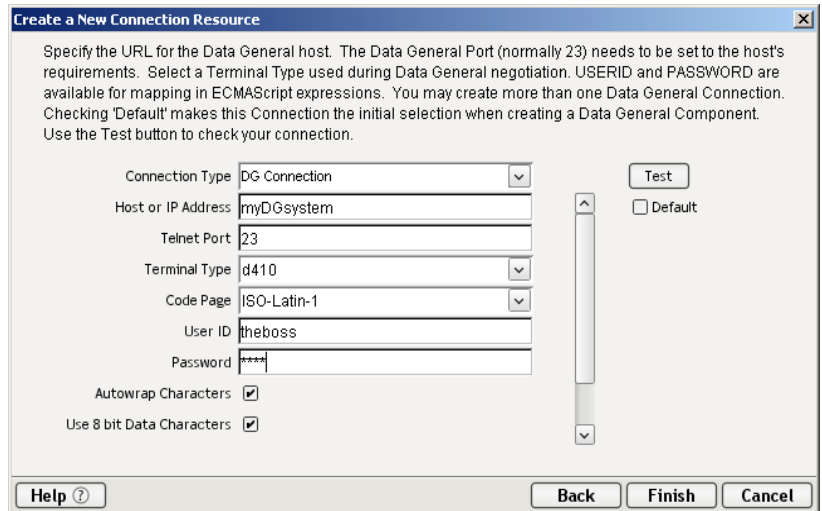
Create a New Connection Resource

Specify the URL for the Data General host. The Data General Port (normally 23) needs to be set to the host's requirements. Select a Terminal Type used during Data General negotiation. USERID and PASSWORD are available for mapping in ECMAScript expressions. You may create more than one Data General Connection. Checking 'Default' makes this Connection the initial selection when creating a Data General Component. Use the Test button to check your connection.

Connection Type DG Connection
Host or IP Address myDGsystem
Telnet Port 23
Terminal Type d410
Code Page ISO-Latin-1
User ID theboss
Password ****
Autowrap Characters
Use 8 bit Data Characters

Test
Default

Help ⓘ
Back
Finish
Cancel